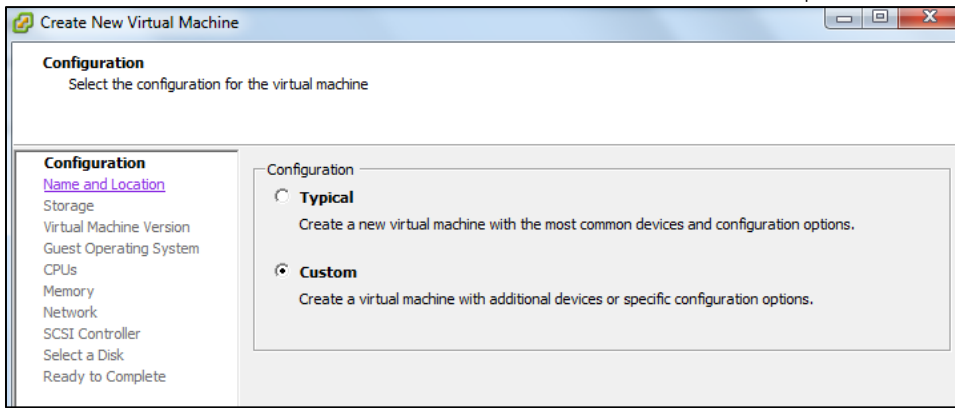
Create New Virtual Machine

Configuration
Select the configuration for the virtual machine

Configuration
Name and Location
Storage
Virtual Machine Version
Guest Operating System
CPUs
Memory
Network
SCSI Controller
Select a Disk
Ready to Complete

Configuration

Typical
Create a new virtual machine with the most common devices and configuration options.

Custom
Create a virtual machine with additional devices or specific configuration options.